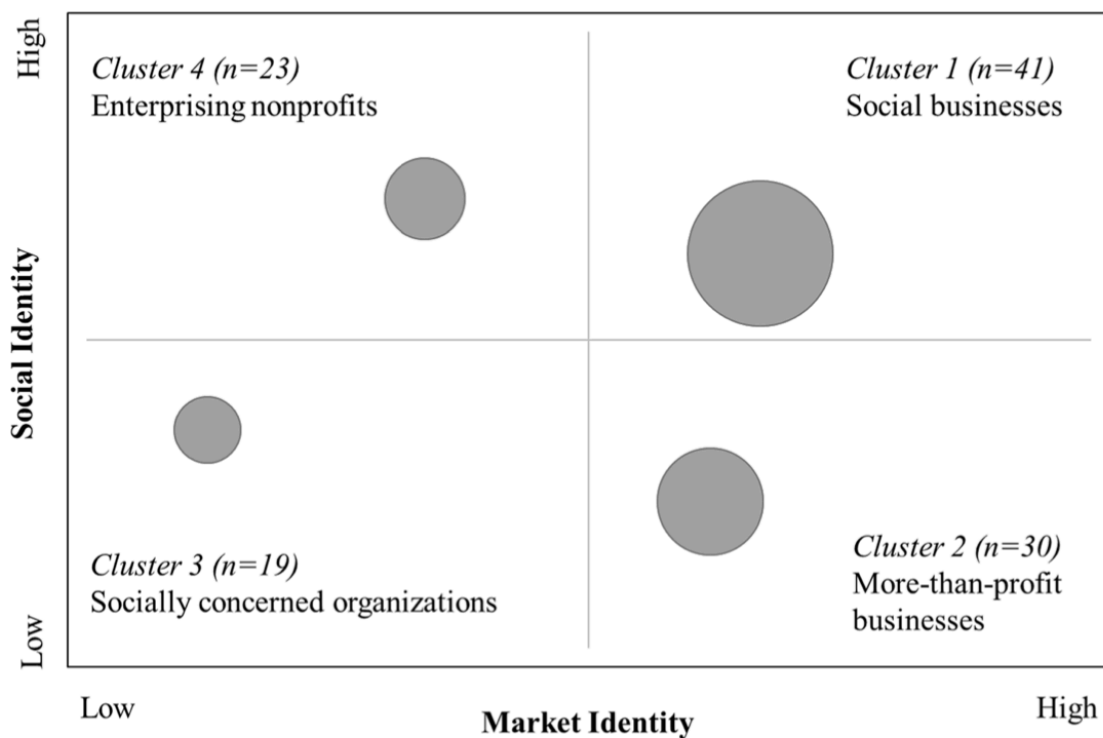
High

Social Identity

Low

Cluster 4 (n=23)
Enterprising nonprofits

Cluster 1 (n=41)
Social businesses

Cluster 3 (n=19)
Socially concerned organizations

Cluster 2 (n=30)
More-than-profit businesses

Low

Market Identity

High